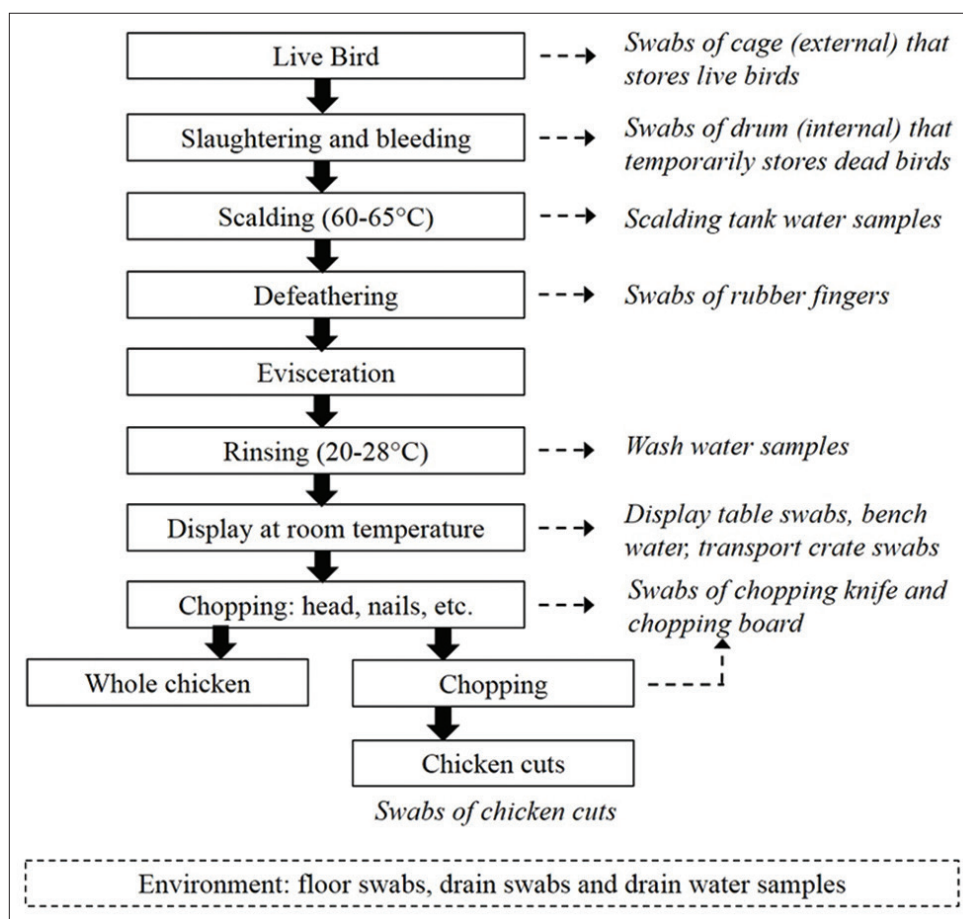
Live Bird

Swabs of cage (external) that stores live birds

Slaughtering and bleeding

Swabs of drum (internal) that temporarily stores dead birds

Scalding (60-65°C)

Scalding tank water samples

Defeathering

Swabs of rubber fingers

Evisceration

Rinsing (20-28°C)

Wash water samples

Display at room temperature

Display table swabs, bench water, transport crate swabs

Chopping: head, nails, etc.

Swabs of chopping knife and chopping board

Whole chicken

Chopping

Chicken cuts

Swabs of chicken cuts

Environment: floor swabs, drain swabs and drain water samples